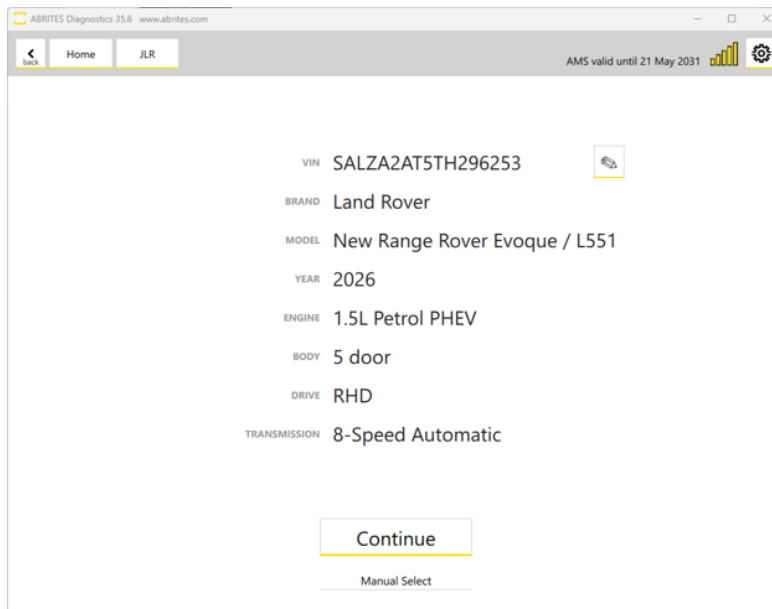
ABRITES Diagnostics 35.6 www.abrites.com

back
Home
JLR
AMS valid until 21 May 2031

VIN SALZA2AT5TH296253
BRAND Land Rover
MODEL New Range Rover Evoque / L551
YEAR 2026
ENGINE 1.5L Petrol PHEV
BODY 5 door
DRIVE RHD
TRANSMISSION 8-Speed Automatic

Continue
Manual Select